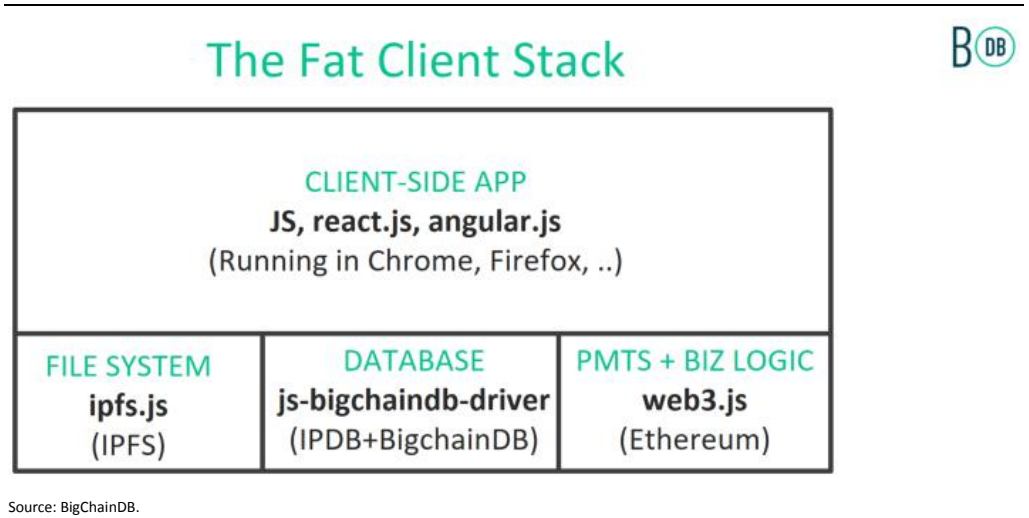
The Fat Client Stack

B DB

CLIENT-SIDE APP
**JS, react.js, angular.js**
(Running in Chrome, Firefox, ..)

| FILE SYSTEM<br>**ipfs.js**<br>(IPFS) | DATABASE<br>**js-bigchaindb-driver**<br>(IPDB+BigchainDB) | PMTS + BIZ LOGIC<br>**web3.js**<br>(Ethereum) |
|---|---|---|

Source: BigChainDB.